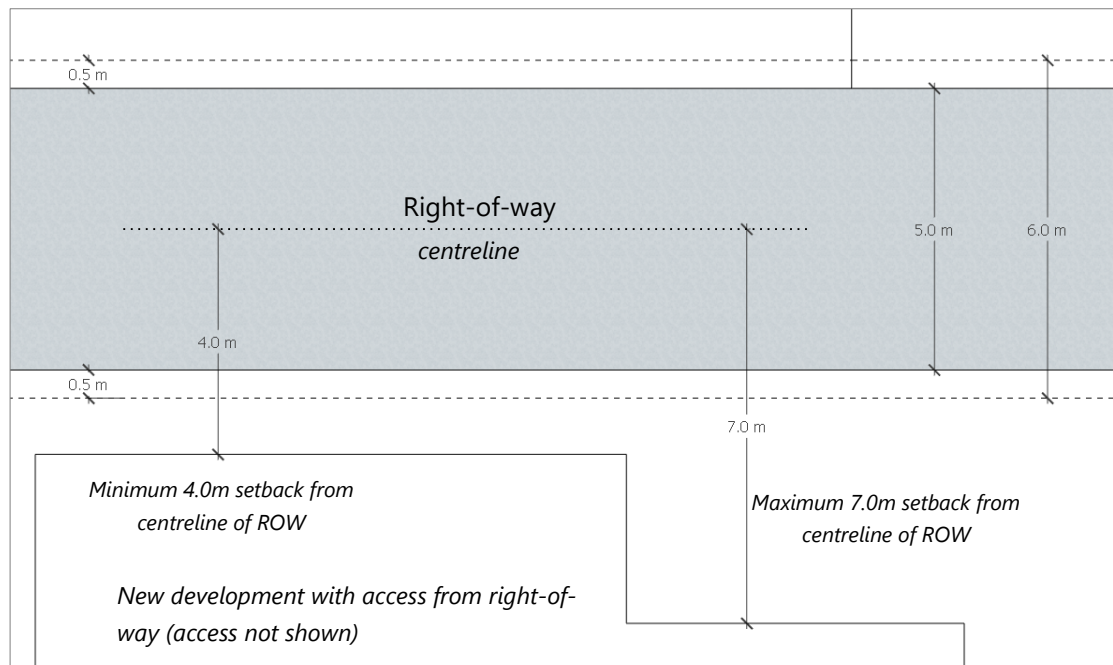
0.5 m

Right-of-way

centreline

5.0 m

6.0 m

4.0 m

0.5 m

7.0 m

Minimum 4.0m setback from centreline of ROW

Maximum 7.0m setback from centreline of ROW

New development with access from right-of-way (access not shown)